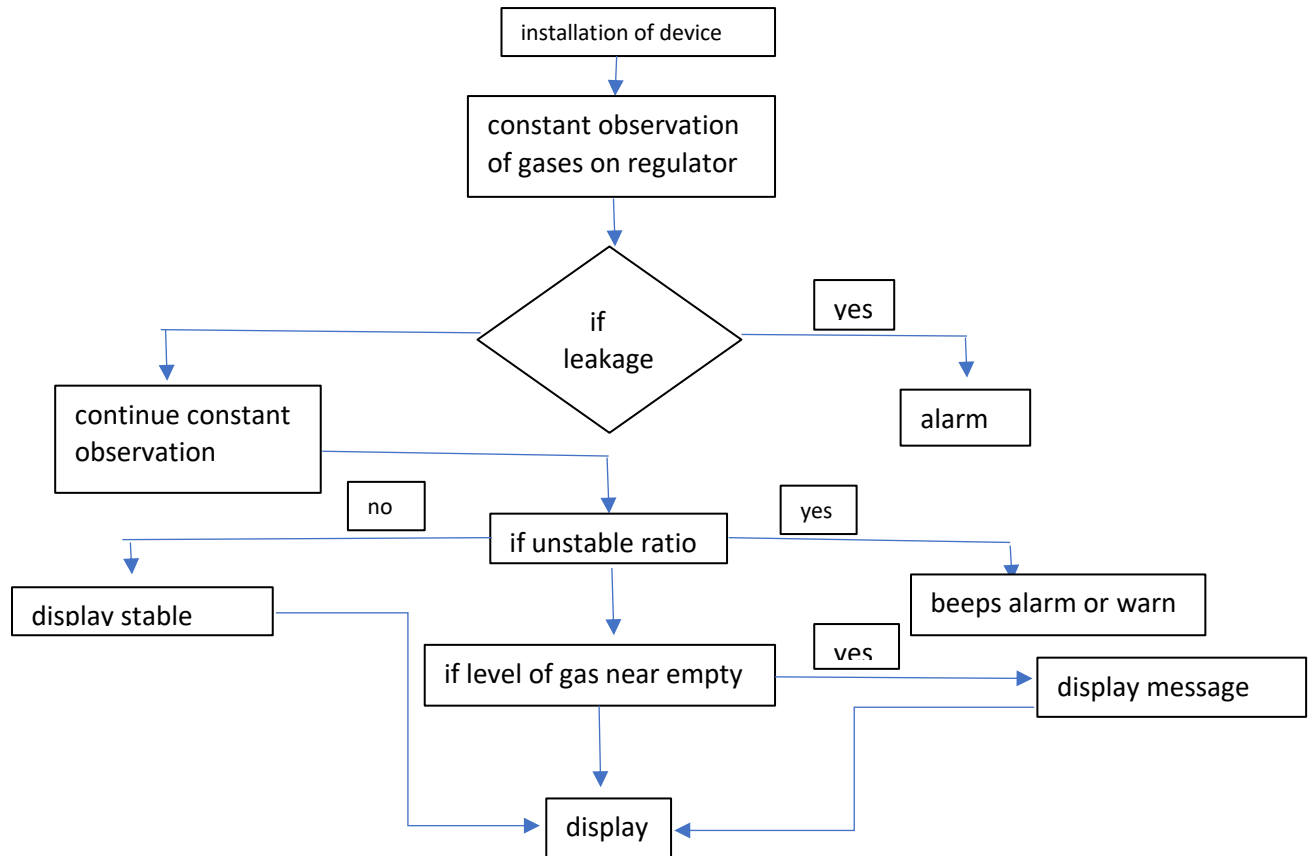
installation of device

constant observation of gases on regulator

if leakage

yes

alarm

continue constant observation

no

if unstable ratio

yes

display stable

beeps alarm or warn

yes

if level of gas near empty

display message

display